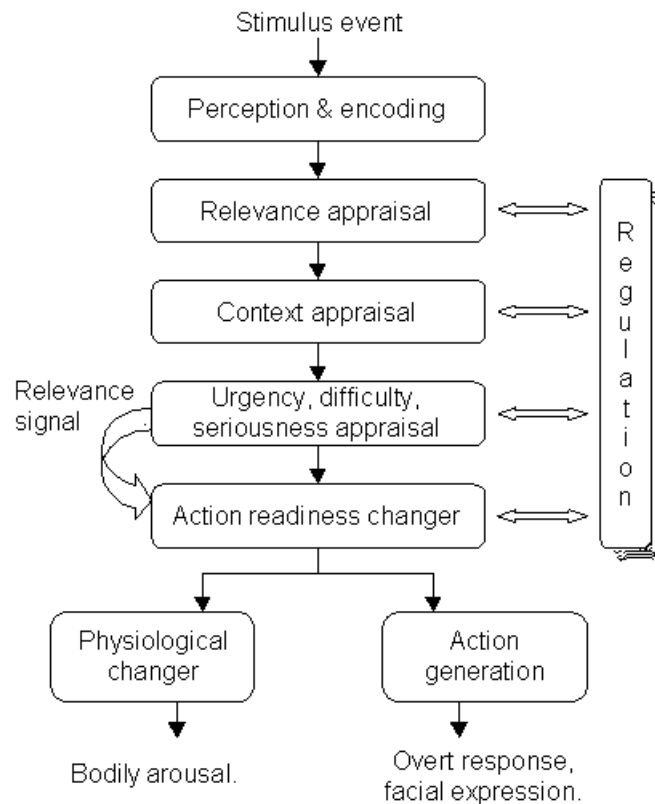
Stimulus event

Perception & encoding

Relevance appraisal

Context appraisal

Relevance signal

Urgency, difficulty, seriousness appraisal

Action readiness changer

Regulation

Physiological changer

Action generation

Bodily arousal.

Overt response, facial expression.